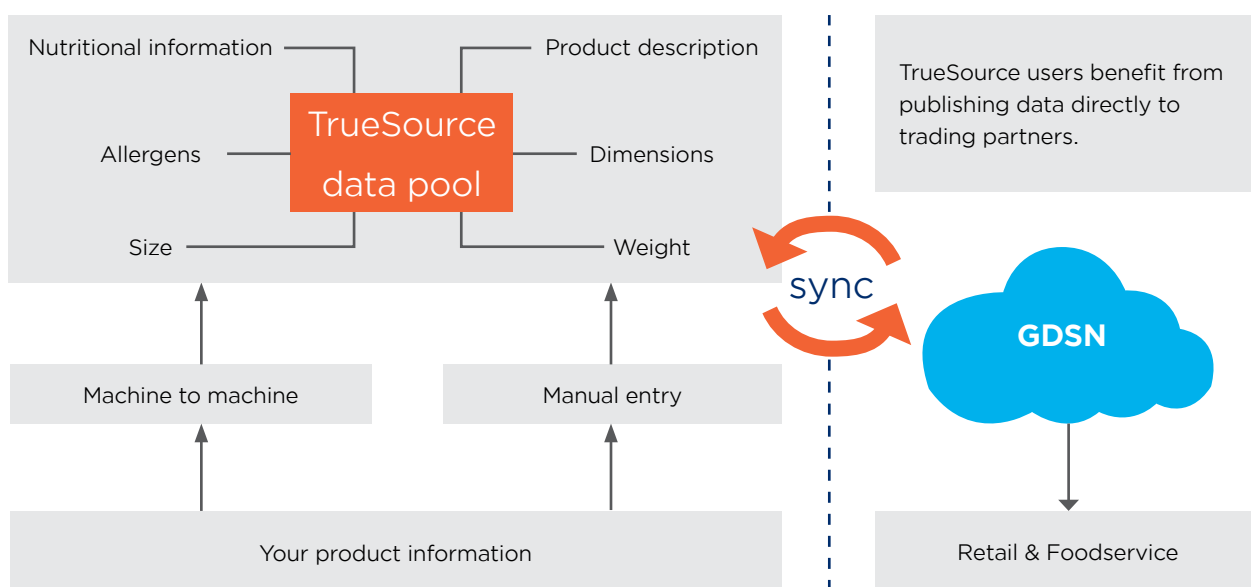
Nutritional information

Product description

TrueSource data pool

Allergens

Dimensions

Size

Weight

TrueSource users benefit from publishing data directly to trading partners.

sync

GDSN

Machine to machine

Manual entry

Your product information

Retail & Foodservice